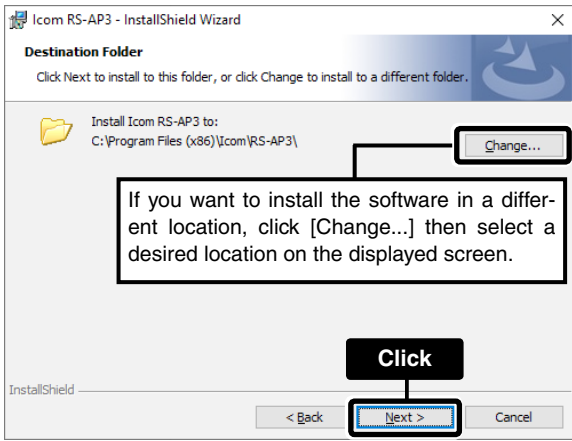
Icom RS-AP3 - InstallShield Wizard

×

Destination Folder

Click Next to install to this folder, or click Change to install to a different folder.

Install Icom RS-AP3 to:
C:\Program Files (x86)\Icom\RS-AP3\

Change...

If you want to install the software in a different location, click [Change...] then select a desired location on the displayed screen.

Click

InstallShield

< Back

Next >

Cancel